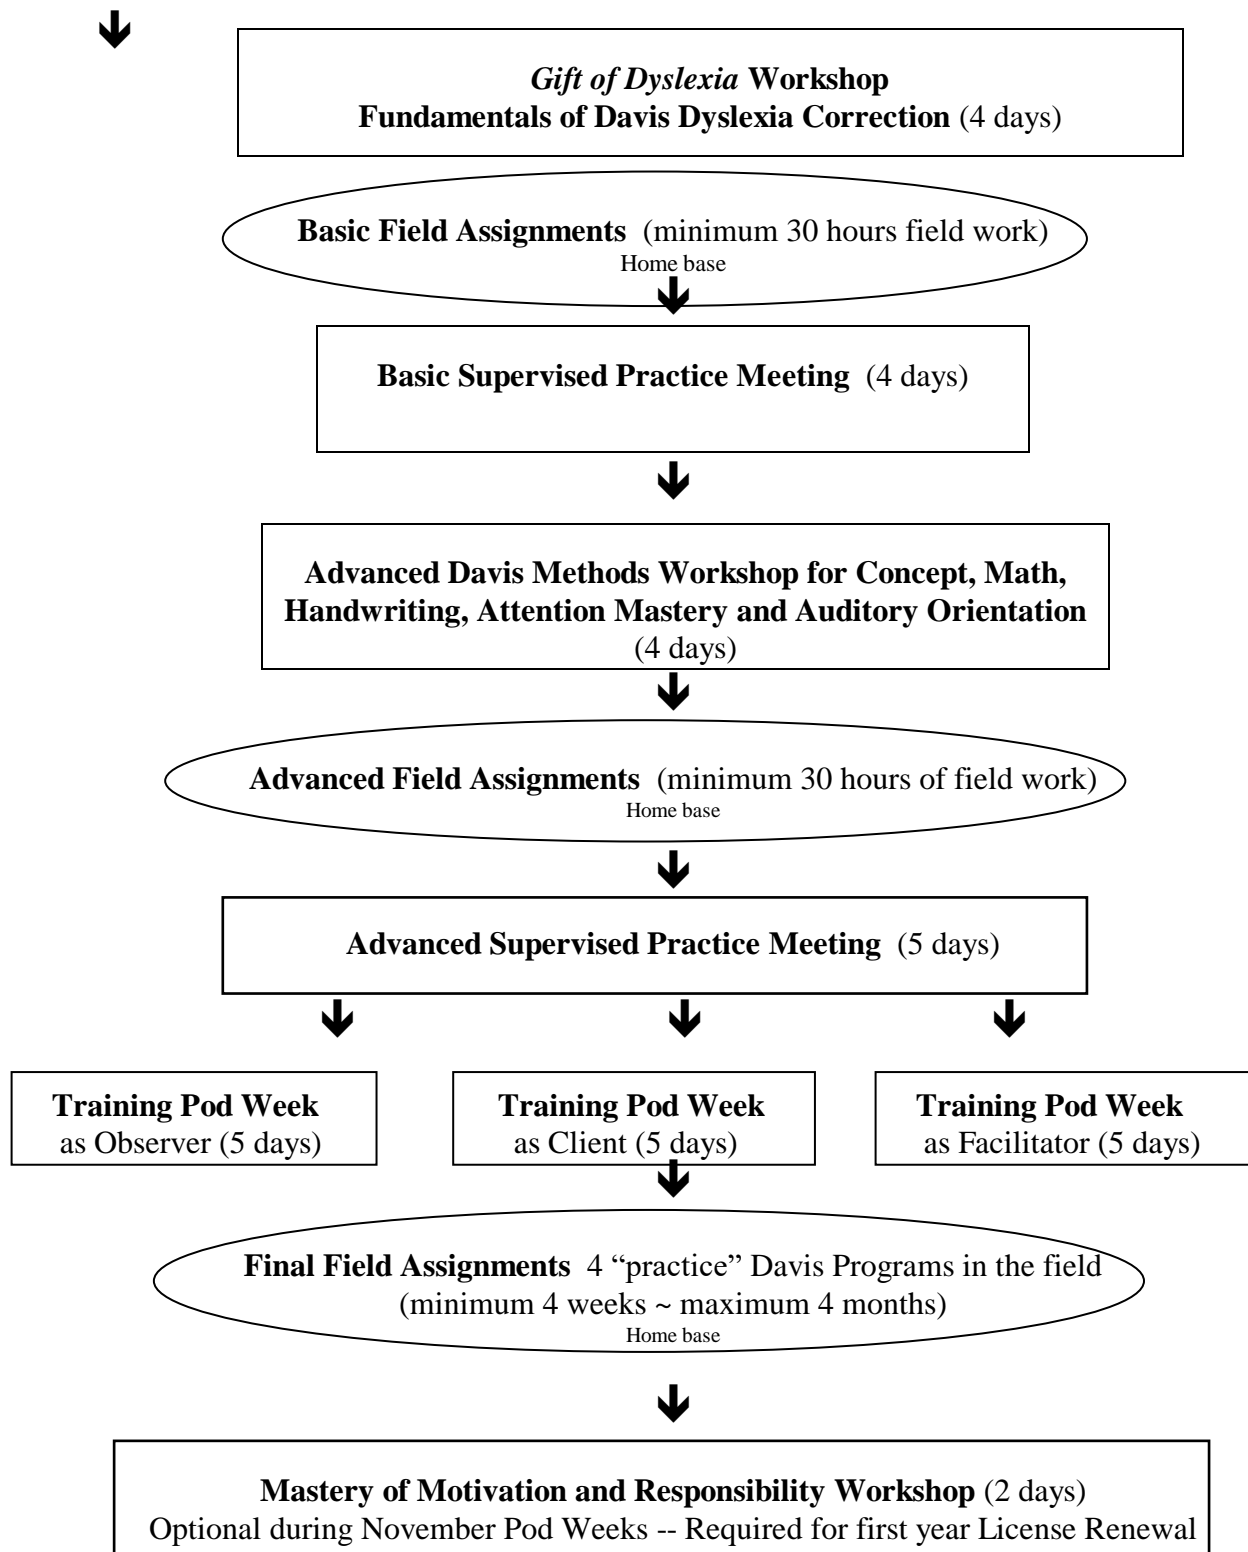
*Gift of Dyslexia* **Workshop**
**Fundamentals of Davis Dyslexia Correction** (4 days)

**Basic Field Assignments** (minimum 30 hours field work)
Home base

**Basic Supervised Practice Meeting** (4 days)

**Advanced Davis Methods Workshop for Concept, Math, Handwriting, Attention Mastery and Auditory Orientation**
(4 days)

**Advanced Field Assignments** (minimum 30 hours of field work)
Home base

**Advanced Supervised Practice Meeting** (5 days)

**Training Pod Week**
as Observer (5 days)

**Training Pod Week**
as Client (5 days)

**Training Pod Week**
as Facilitator (5 days)

**Final Field Assignments** 4 "practice" Davis Programs in the field
(minimum 4 weeks ~ maximum 4 months)
Home base

**Mastery of Motivation and Responsibility Workshop** (2 days)
Optional during November Pod Weeks -- Required for first year License Renewal